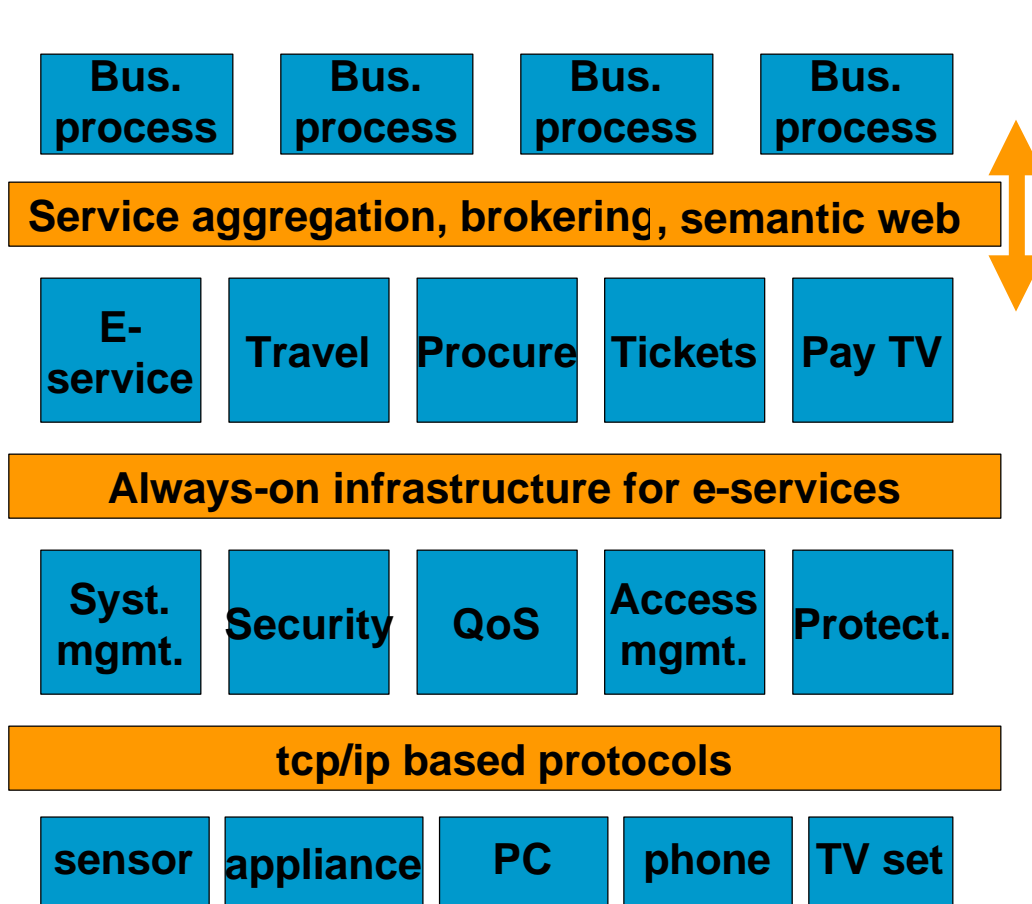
Bus. process

Bus. process

Bus. process

Bus. process

Service aggregation, brokering, semantic web

E-service

Travel

Procure

Tickets

Pay TV

Always-on infrastructure for e-services

Syst. mgmt.

Security

QoS

Access mgmt.

Protect.

tcp/ip based protocols

sensor

appliance

PC

phone

TV set